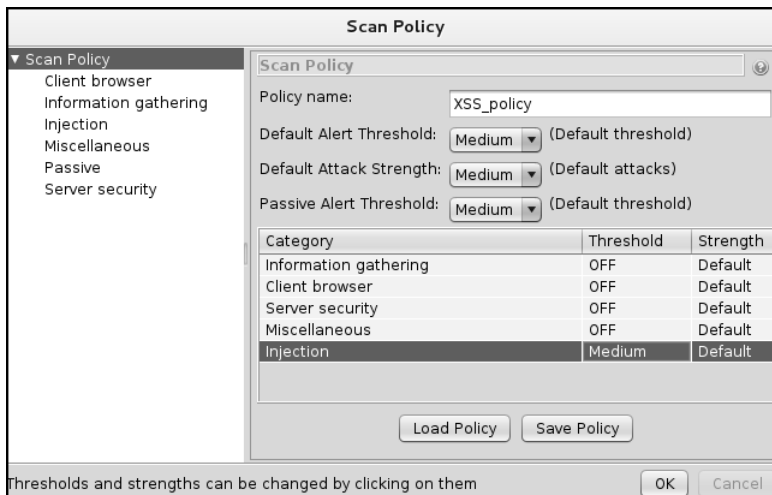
Scan Policy

▼ Scan Policy
Client browser
Information gathering
Injection
Miscellaneous
Passive
Server security

Scan Policy

Policy name: XSS_policy

Default Alert Threshold: Medium (Default threshold)

Default Attack Strength: Medium (Default attacks)

Passive Alert Threshold: Medium (Default threshold)

| Category | Threshold | Strength |
|---|---|---|
| Information gathering | OFF | Default |
| Client browser | OFF | Default |
| Server security | OFF | Default |
| Miscellaneous | OFF | Default |
| Injection | Medium | Default |

Load Policy Save Policy

Thresholds and strengths can be changed by clicking on them

OK Cancel